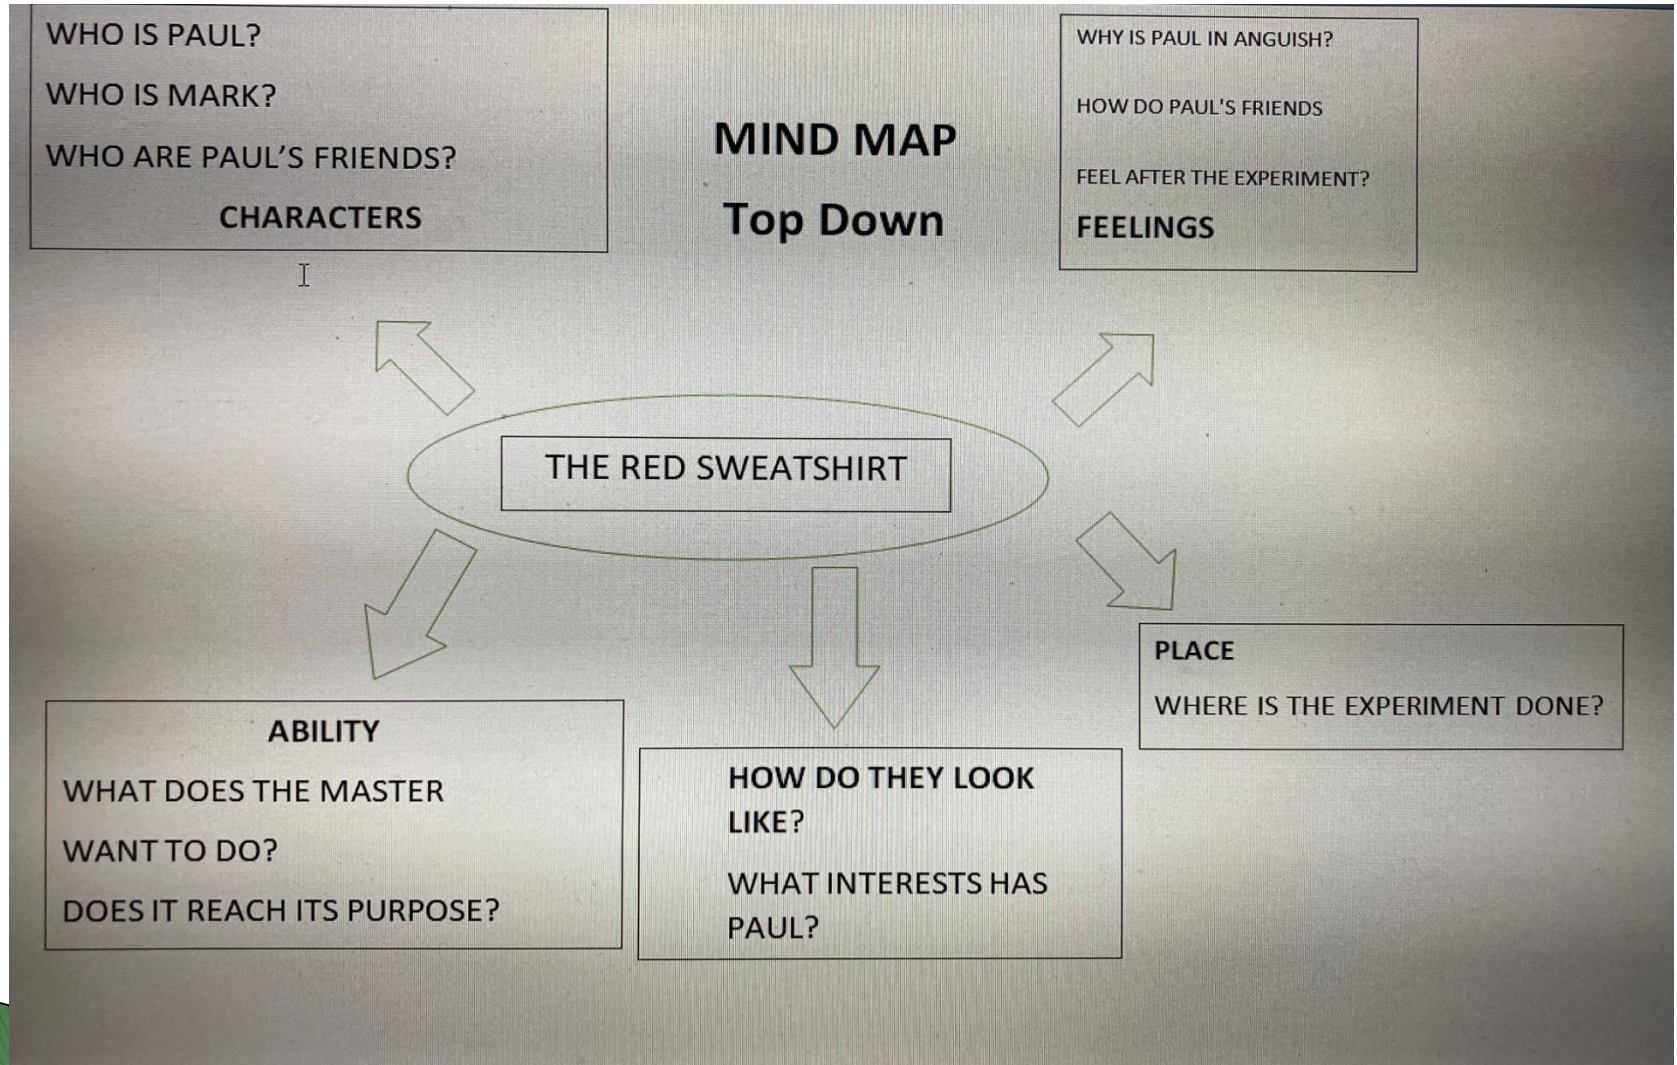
WHO IS PAUL?

WHO IS MARK?

WHO ARE PAUL'S FRIENDS?

CHARACTERS

MIND MAP

Top Down

WHY IS PAUL IN ANGUISH?

HOW DO PAUL'S FRIENDS

FEEL AFTER THE EXPERIMENT?

FEELINGS

THE RED SWEATSHIRT

PLACE

WHERE IS THE EXPERIMENT DONE?

ABILITY

WHAT DOES THE MASTER

WANT TO DO?

DOES IT REACH ITS PURPOSE?

HOW DO THEY LOOK LIKE?

WHAT INTERESTS HAS PAUL?